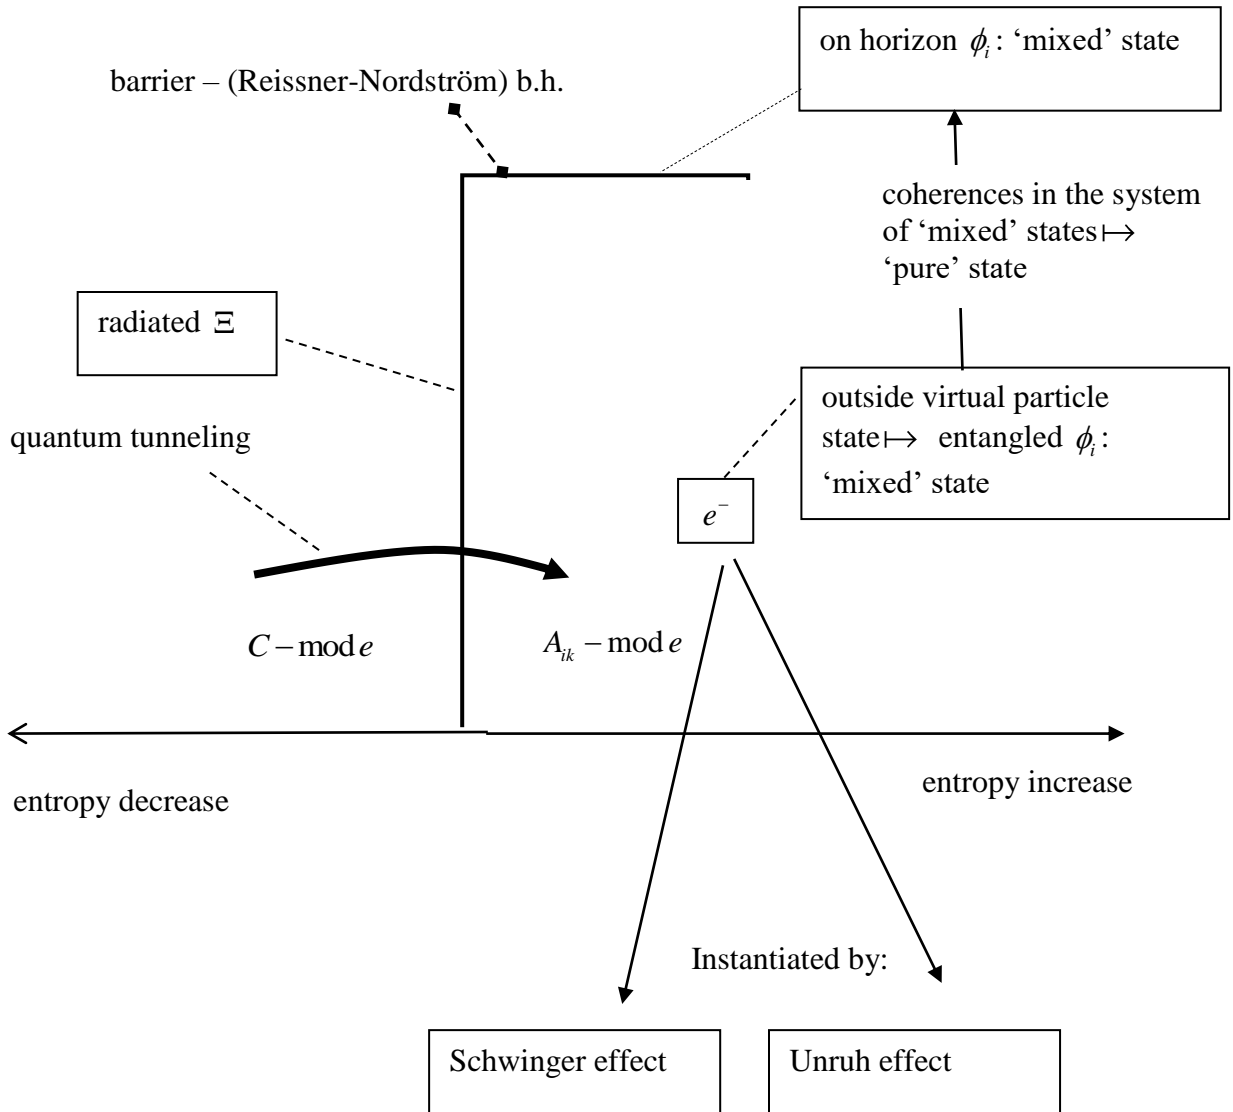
on horizon $\phi_i$: ‘mixed’ state

barrier – (Reissner-Nordström) b.h.

coherences in the system of ‘mixed’ states$\mapsto$ ‘pure’ state

radiated $\Xi$

outside virtual particle state$\mapsto$ entangled $\phi_i$: ‘mixed’ state

quantum tunneling

$e^-$

$C-\mathrm{mod}\,e$

$A_{ik}-\mathrm{mod}\,e$

entropy decrease

entropy increase

Instantiated by:

Schwinger effect

Unruh effect